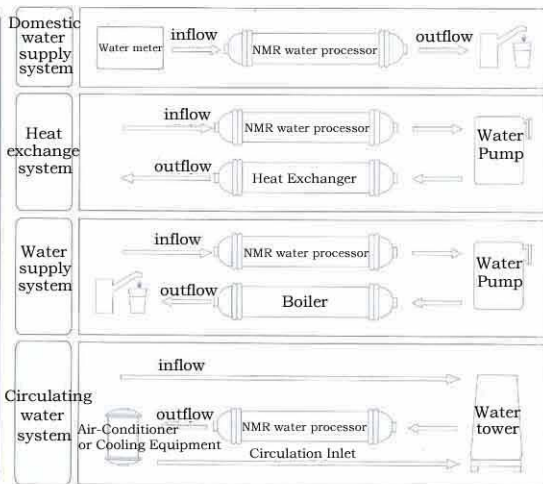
Domestic water supply system

Water meter

inflow

NMR water processor

outflow

Heat exchange system

inflow

NMR water processor

Water Pump

outflow

Heat Exchanger

Water supply system

inflow

NMR water processor

Water Pump

outflow

Boiler

Circulating water system

inflow

Air-Conditioner or Cooling Equipment

outflow

NMR water processor

Water tower

Circulation Inlet